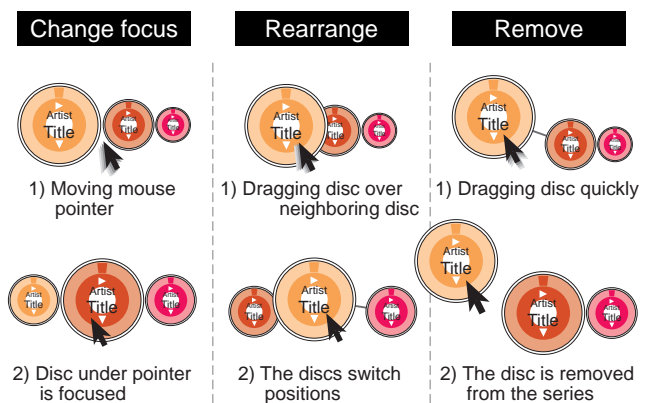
Change focus

Artist
Title

Artist
Title

Artist
Title

1) Moving mouse pointer

Artist
Title

Artist
Title

Artist
Title

2) Disc under pointer is focused

Rearrange

Artist
Title

Artist
Title

Artist
Title

1) Dragging disc over neighboring disc

Artist
Title

Artist
Title

Artist
Title

2) The discs switch positions

Remove

Artist
Title

Artist
Title

Artist
Title

1) Dragging disc quickly

Artist
Title

Artist
Title

Artist
Title

2) The disc is removed from the series